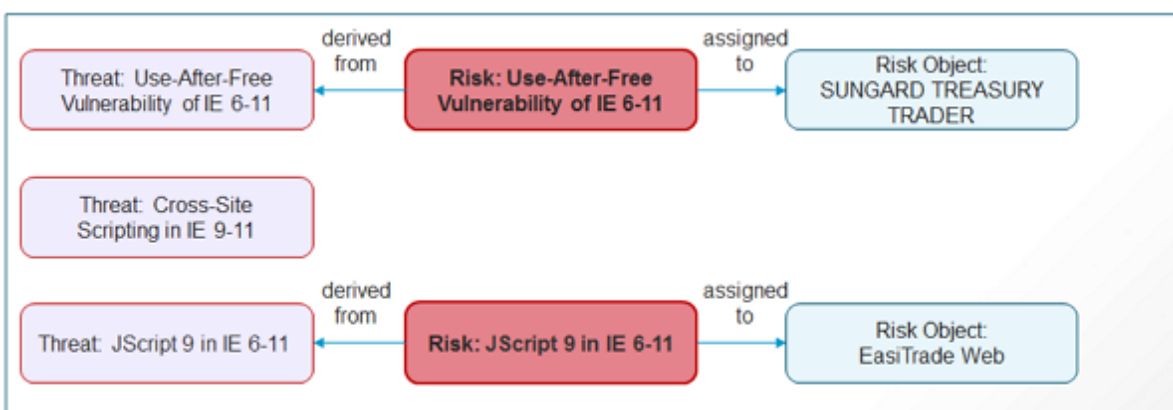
Threat: Use-After-Free Vulnerability of IE 6-11

derived from

Risk: Use-After-Free Vulnerability of IE 6-11

assigned to

Risk Object: SUNGARD TREASURY TRADER

Threat: Cross-Site Scripting in IE 9-11

Threat: JScript 9 in IE 6-11

derived from

Risk: JScript 9 in IE 6-11

assigned to

Risk Object: EasiTrade Web